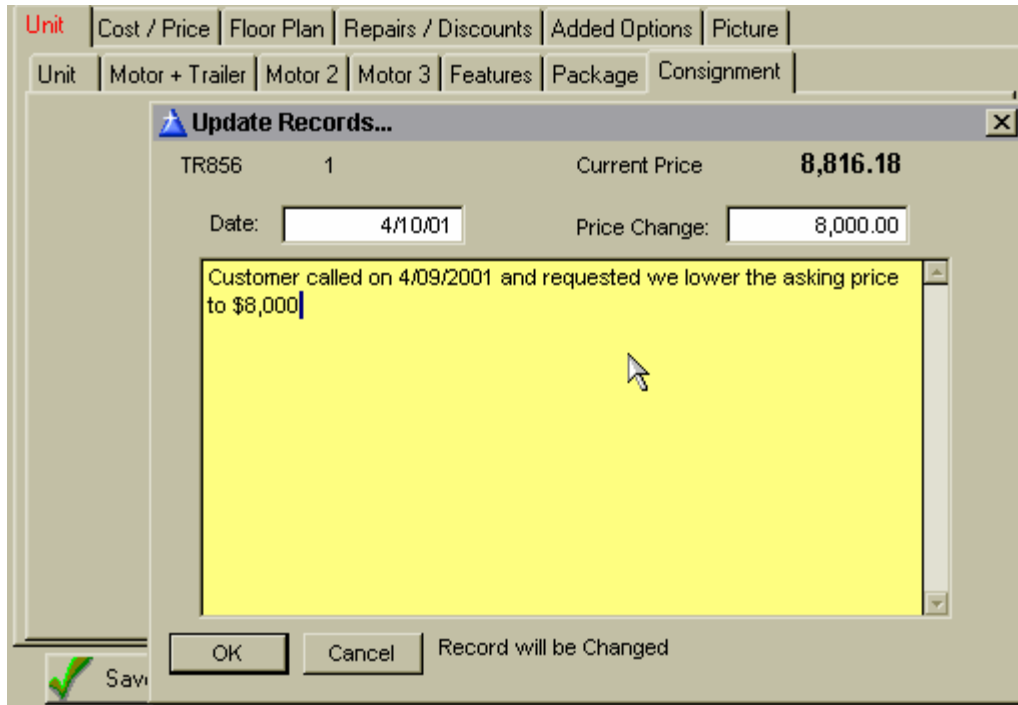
Unit | Cost / Price | Floor Plan | Repairs / Discounts | Added Options | Picture

Unit | Motor + Trailer | Motor 2 | Motor 3 | Features | Package | Consignment

Update Records...

TR856 1 Current Price 8,816.18

Date: 4/10/01 Price Change: 8,000.00

Customer called on 4/09/2001 and requested we lower the asking price to $8,000

OK Cancel Record will be Changed

Sav